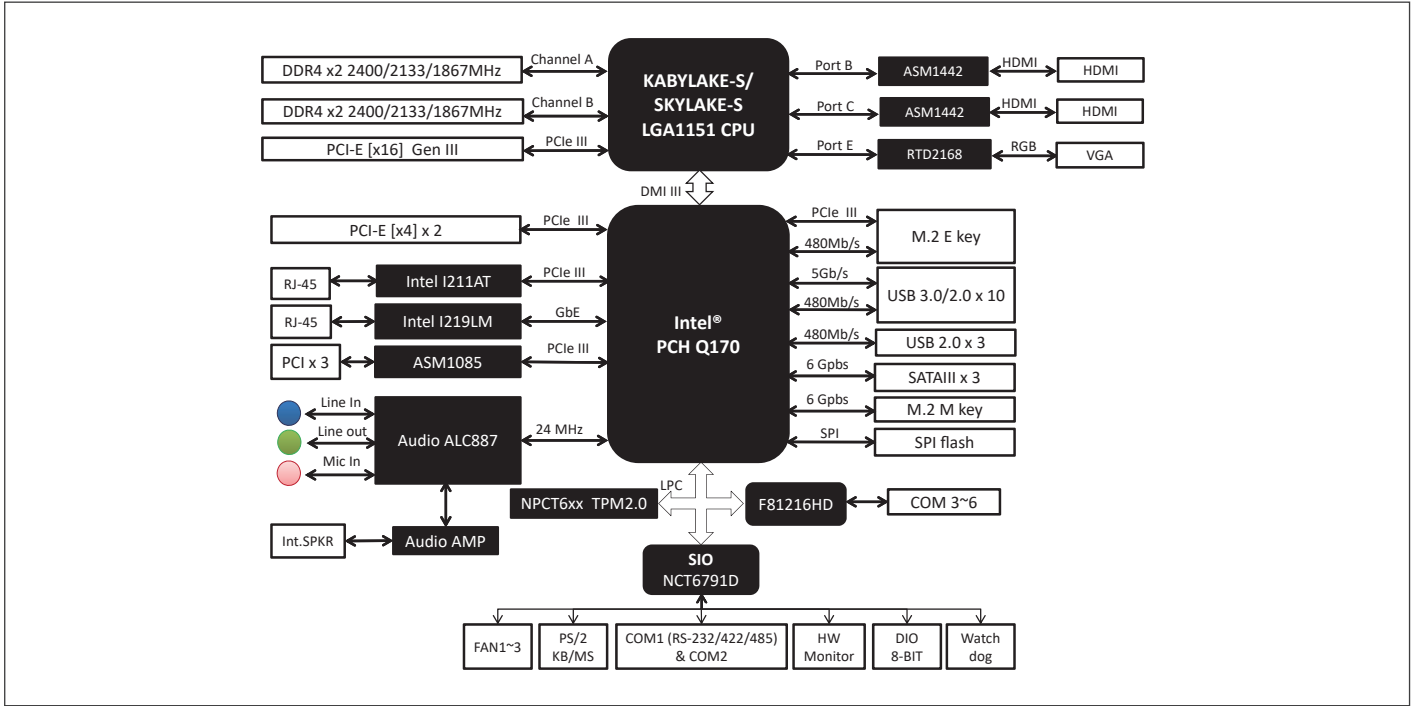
DDR4 x2 2400/2133/1867MHz
Channel A
DDR4 x2 2400/2133/1867MHz
Channel B
PCI-E [x16] Gen III
PCIe III

KABYLAKE-S/
SKYLAKE-S
LGA1151 CPU

Port B
ASM1442
HDMI
HDMI
Port C
ASM1442
HDMI
HDMI
Port E
RTD2168
RGB
VGA

DMI III

PCI-E [x4] x 2
PCIe III
RJ-45
Intel I211AT
PCIe III
RJ-45
Intel I219LM
GbE
PCI x 3
ASM1085
PCIe III
Line In
Line out
Mic In
Audio ALC887
24 MHz

Intel®
PCH Q170

PCIe III
480Mb/s
M.2 E key
5Gb/s
480Mb/s
USB 3.0/2.0 x 10
480Mb/s
USB 2.0 x 3
6 Gpbs
SATAIII x 3
6 Gpbs
M.2 M key
SPI
SPI flash

LPC
NPCT6xx TPM2.0
F81216HD
COM 3~6
Int.SPKR
Audio AMP

SIO
NCT6791D

FAN1~3
PS/2
KB/MS
COM1 (RS-232/422/485)
& COM2
HW
Monitor
DIO
8-BIT
Watch
dog